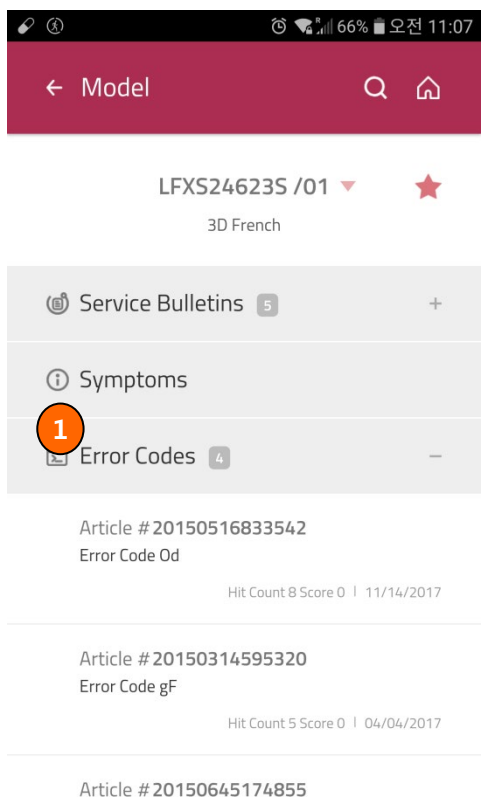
66% 오전 11:07

← Model

LFXS24623S /01

3D French

Service Bulletins 5 +

Symptoms

1

Error Codes 4 −

Article #20150516833542
Error Code Od

Hit Count 8 Score 0 | 11/14/2017

Article #20150314595320
Error Code gF

Hit Count 5 Score 0 | 04/04/2017

Article #20150645174855